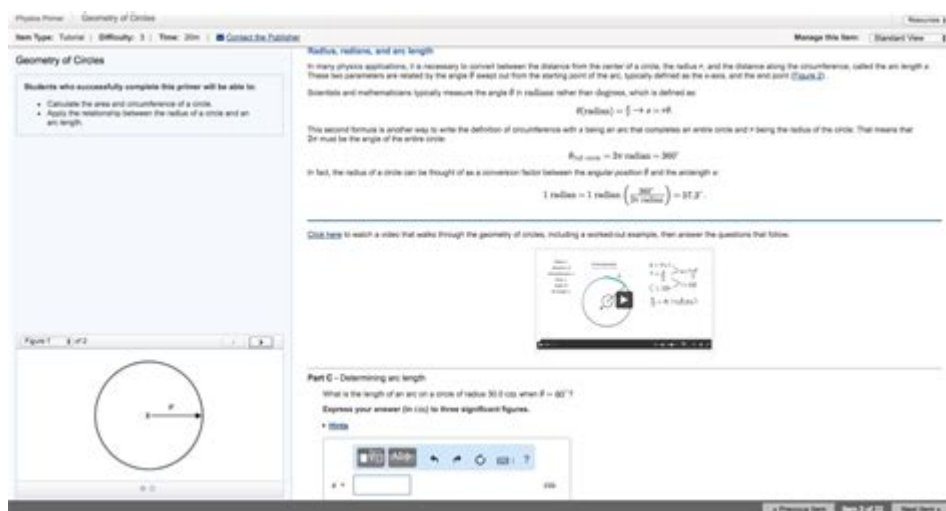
Physics Primer | Geometry of Circles

Resources

Item Type: Tutorial | Difficulty: 3 | Time: 20m | Contact the Publisher

Manage this Item: Standard View

Geometry of Circles

Students who successfully complete this primer will be able to:

- Calculate the area and circumference of a circle.
- Apply the relationship between the radius of a circle and an arc length.

Radius, radians, and arc length

In many physics applications, it is necessary to convert between the distance from the center of a circle, the radius r, and the distance along the circumference, called the arc length s. These two parameters are related by the angle θ swept out from the starting point of the arc, typically defined as the x-axis, and the end point (Figure 2).

Scientists and mathematicians typically measure the angle θ in radians rather than degrees, which is defined as:

$\theta(\text{radius}) = \frac{s}{r} \rightarrow s = r\theta$.

This second formula is another way to write the definition of circumference with s being an arc that completes an entire circle and r being the radius of the circle. That means that 2π must be the angle of the entire circle:

$\theta_{full\ circle} = 2\pi\ \text{radian} = 360°$

In fact, the radius of a circle can be thought of as a conversion factor between the angular position θ and the arclength s:

$1\ \text{radian} = 1\ \text{radian}\left(\frac{360°}{2\pi\ \text{radian}}\right) = 57.3°$.

Click here to watch a video that walks through the geometry of circles, including a worked-out example, then answer the questions that follow.

Figure 1 of 2

r

Part C - Determining arc length

What is the length of an arc on a circle of radius 30.0 cm when θ = 60°?

Express your answer (in cm) to three significant figures.

▸ Hints

s =

cm

Previous Item | Item 3 of 15 | Next Item